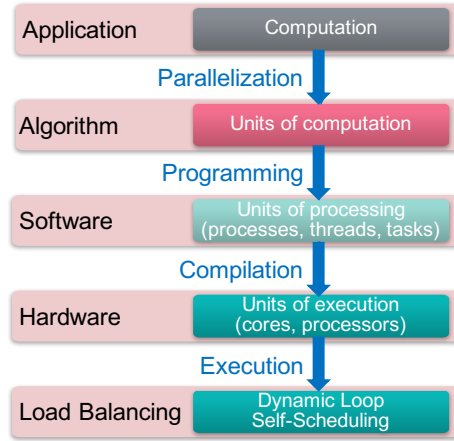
Application

Computation

Parallelization

Algorithm

Units of computation

Programming

Software

Units of processing (processes, threads, tasks)

Compilation

Hardware

Units of execution (cores, processors)

Execution

Load Balancing

Dynamic Loop Self-Scheduling